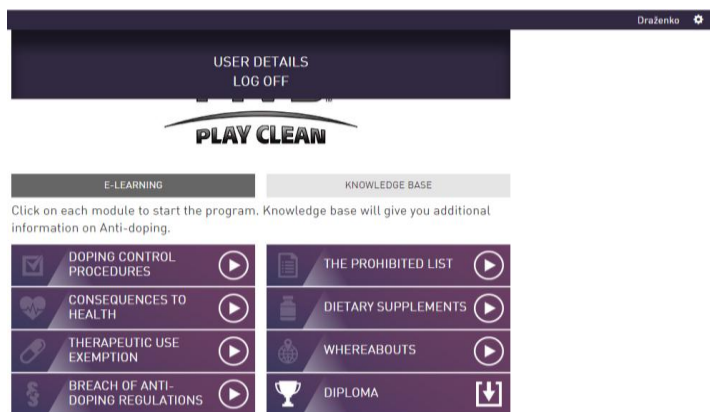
Draženko

USER DETAILS
LOG OFF

PLAY CLEAN

E-LEARNING

KNOWLEDGE BASE

Click on each module to start the program. Knowledge base will give you additional information on Anti-doping.

DOPING CONTROL PROCEDURES

THE PROHIBITED LIST

CONSEQUENCES TO HEALTH

DIETARY SUPPLEMENTS

THERAPEUTIC USE EXEMPTION

WHEREABOUTS

BREACH OF ANTI-DOPING REGULATIONS

DIPLOMA